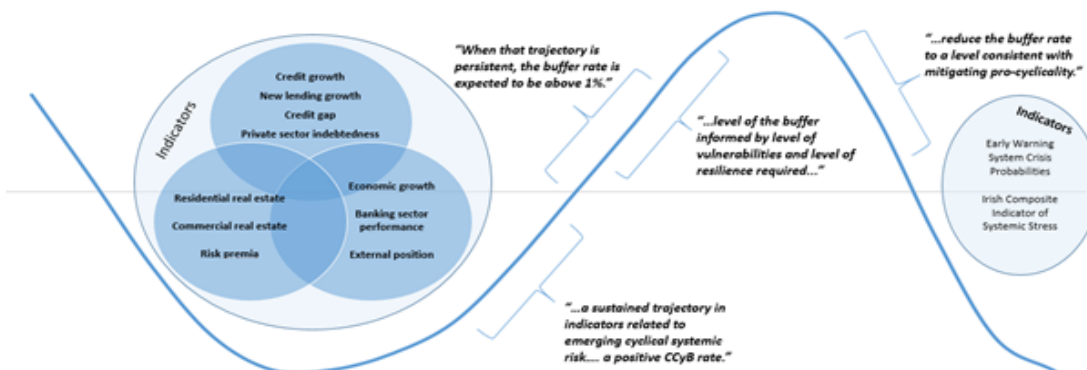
Indicators

Credit growth
New lending growth
Credit gap
Private sector indebtedness

Residential real estate
Commercial real estate
Risk premia

Economic growth
Banking sector performance
External position

"When that trajectory is persistent, the buffer rate is expected to be above 1%."

"...level of the buffer informed by level of vulnerabilities and level of resilience required..."

"...reduce the buffer rate to a level consistent with mitigating pro-cyclicality."

Indicators

Early Warning System Crisis Probabilities

Irish Composite Indicator of Systemic Stress

"...a sustained trajectory in indicators related to emerging cyclical systemic risk.... a positive CCyB rate."